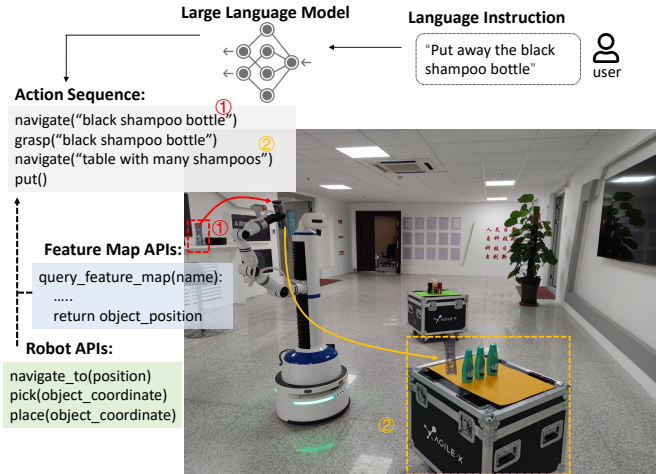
Large Language Model

Language Instruction

"Put away the black shampoo bottle"

user

Action Sequence:

navigate("black shampoo bottle") ①
grasp("black shampoo bottle") ②
navigate("table with many shampoos")
put()

①

Feature Map APIs:

query_feature_map(name):
.....
return object_position

Robot APIs:

navigate_to(position)
pick(object_coordinate)
place(object_coordinate)

②

AGILE·X

AGILE·X